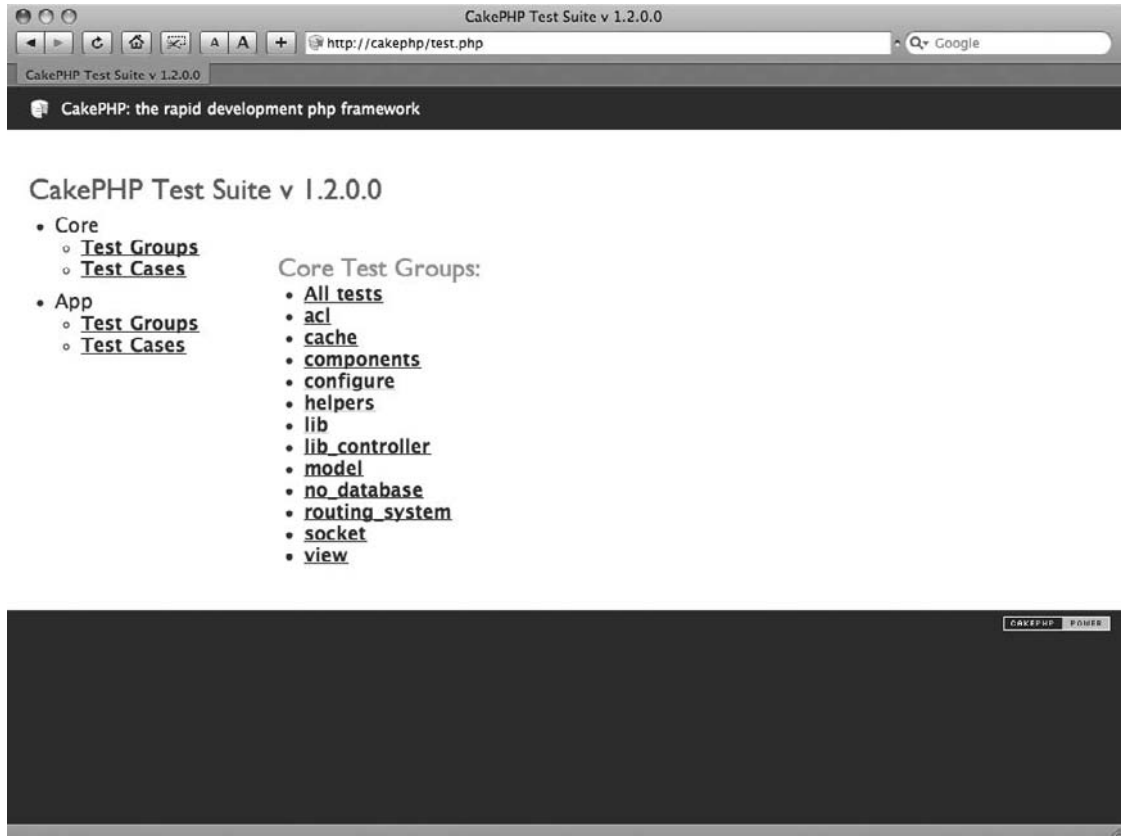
CakePHP Test Suite v 1.2.0.0

A A + http://cakephp/test.php

Q- Google

CakePHP Test Suite v 1.2.0.0

CakePHP: the rapid development php framework

CakePHP Test Suite v 1.2.0.0

- Core
  - Test Groups
  - Test Cases
- App
  - Test Groups
  - Test Cases

Core Test Groups:

- All tests
- acl
- cache
- components
- configure
- helpers
- lib
- lib_controller
- model
- no_database
- routing_system
- socket
- view

CAKEPHP POWER